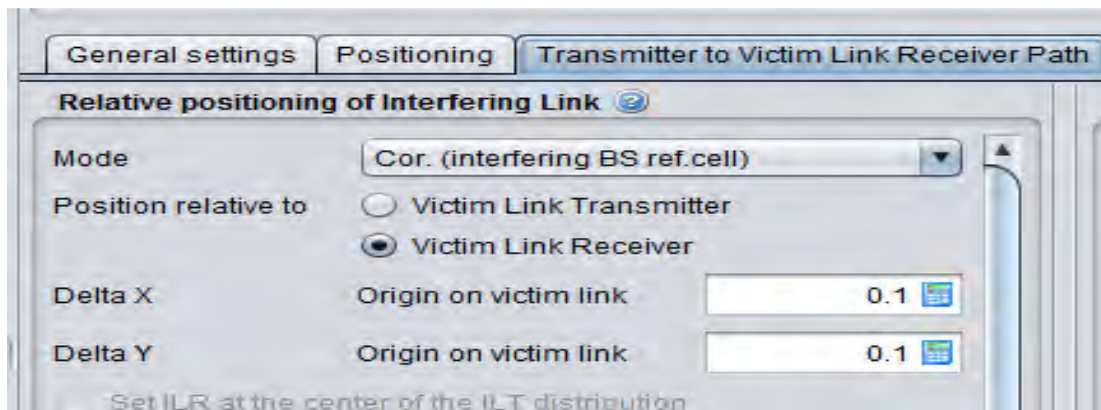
General settings | Positioning | Transmitter to Victim Link Receiver Path

Relative positioning of Interfering Link

Mode | Cor. (interfering BS ref.cell)

Position relative to | Victim Link Transmitter
Victim Link Receiver

Delta X | Origin on victim link | 0.1

Delta Y | Origin on victim link | 0.1

Set ILR at the center of the ILT distribution